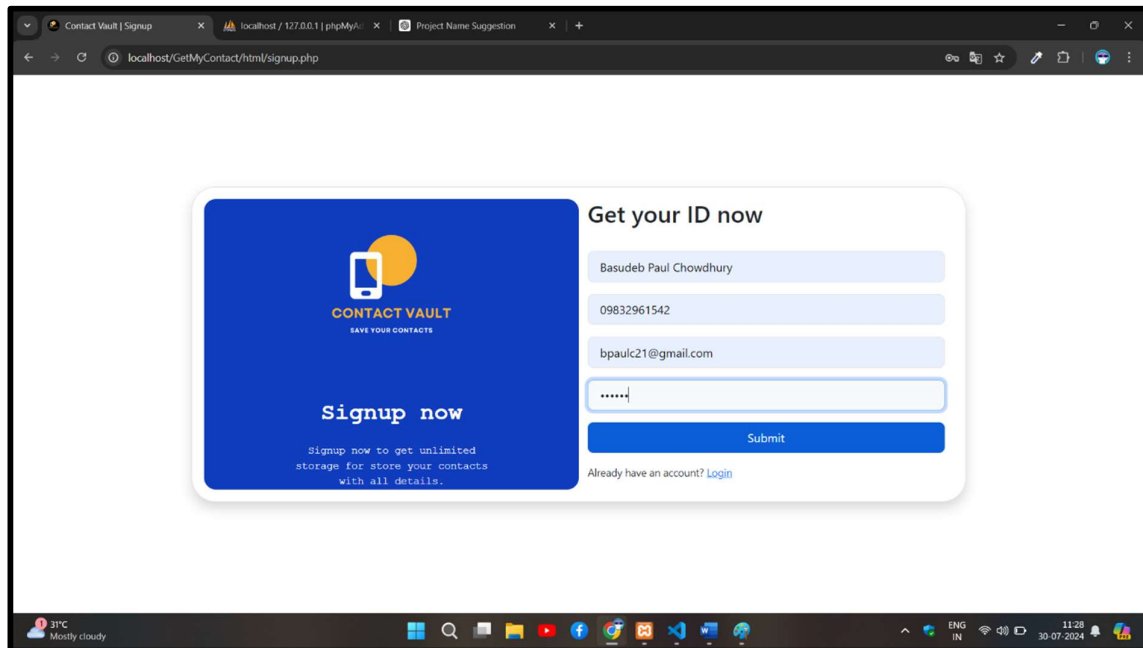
Contact Vault | Signup
localhost / 127.0.0.1 | phpMyAc
Project Name Suggestion
localhost/GetMyContact/html/signup.php

CONTACT VAULT
SAVE YOUR CONTACTS

Signup now

Signup now to get unlimited storage for store your contacts with all details.

Get your ID now

Basudeb Paul Chowdhury

09832961542

bpaulc21@gmail.com

••••••

Submit

Already have an account? Login

31°C
Mostly cloudy

ENG
IN
11:28
30-07-2024